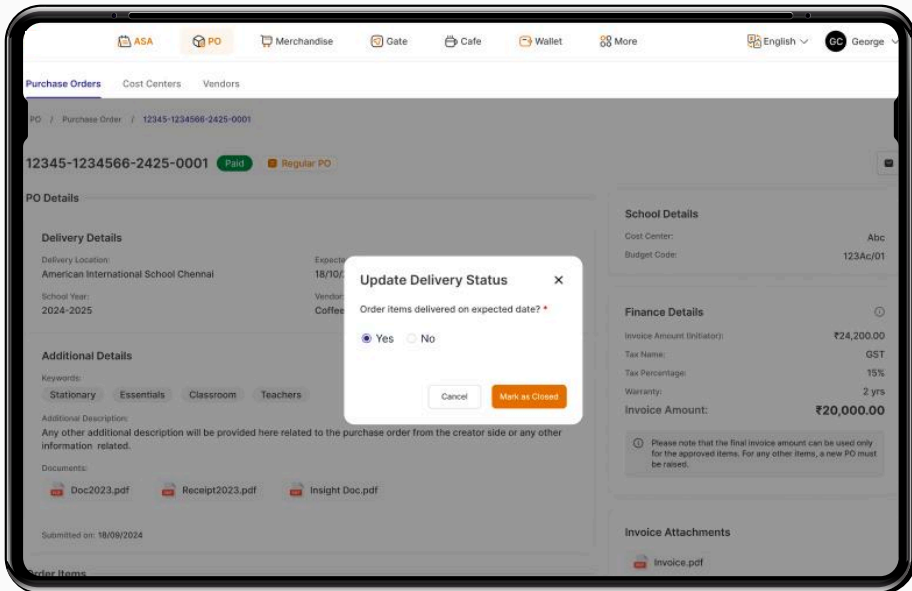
ASA PO Merchandise Gate Cafe Wallet More English GC George

Purchase Orders Cost Centers Vendors

PO / Purchase Order / 12345-1234566-2425-0001

12345-1234566-2425-0001 Paid Regular PO

PO Details

Delivery Details

Delivery Location:
American International School Chennai

Expecte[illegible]
18/10/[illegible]

School Year:
2024-2025

Vendor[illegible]
Coffe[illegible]

Additional Details

Keywords:
Stationary Essentials Classroom Teachers

Additional Description:
Any other additional description will be provided here related to the purchase order from the creator side or any other information related.

Documents:
Doc2023.pdf Receipt2023.pdf Insight Doc.pdf

Submitted on: 18/09/2024

Order Items

Update Delivery Status

Order items delivered on expected date? *

Yes No

Cancel Mark as Closed

School Details

Cost Center: Abc
Budget Code: 123Ac/01

Finance Details

Invoice Amount (Initiator): ₹24,200.00
Tax Name: GST
Tax Percentage: 15%
Warranty: 2 yrs
Invoice Amount: ₹20,000.00

Please note that the final invoice amount can be used only for the approved items. For any other items, a new PO must be raised.

Invoice Attachments

Invoice.pdf